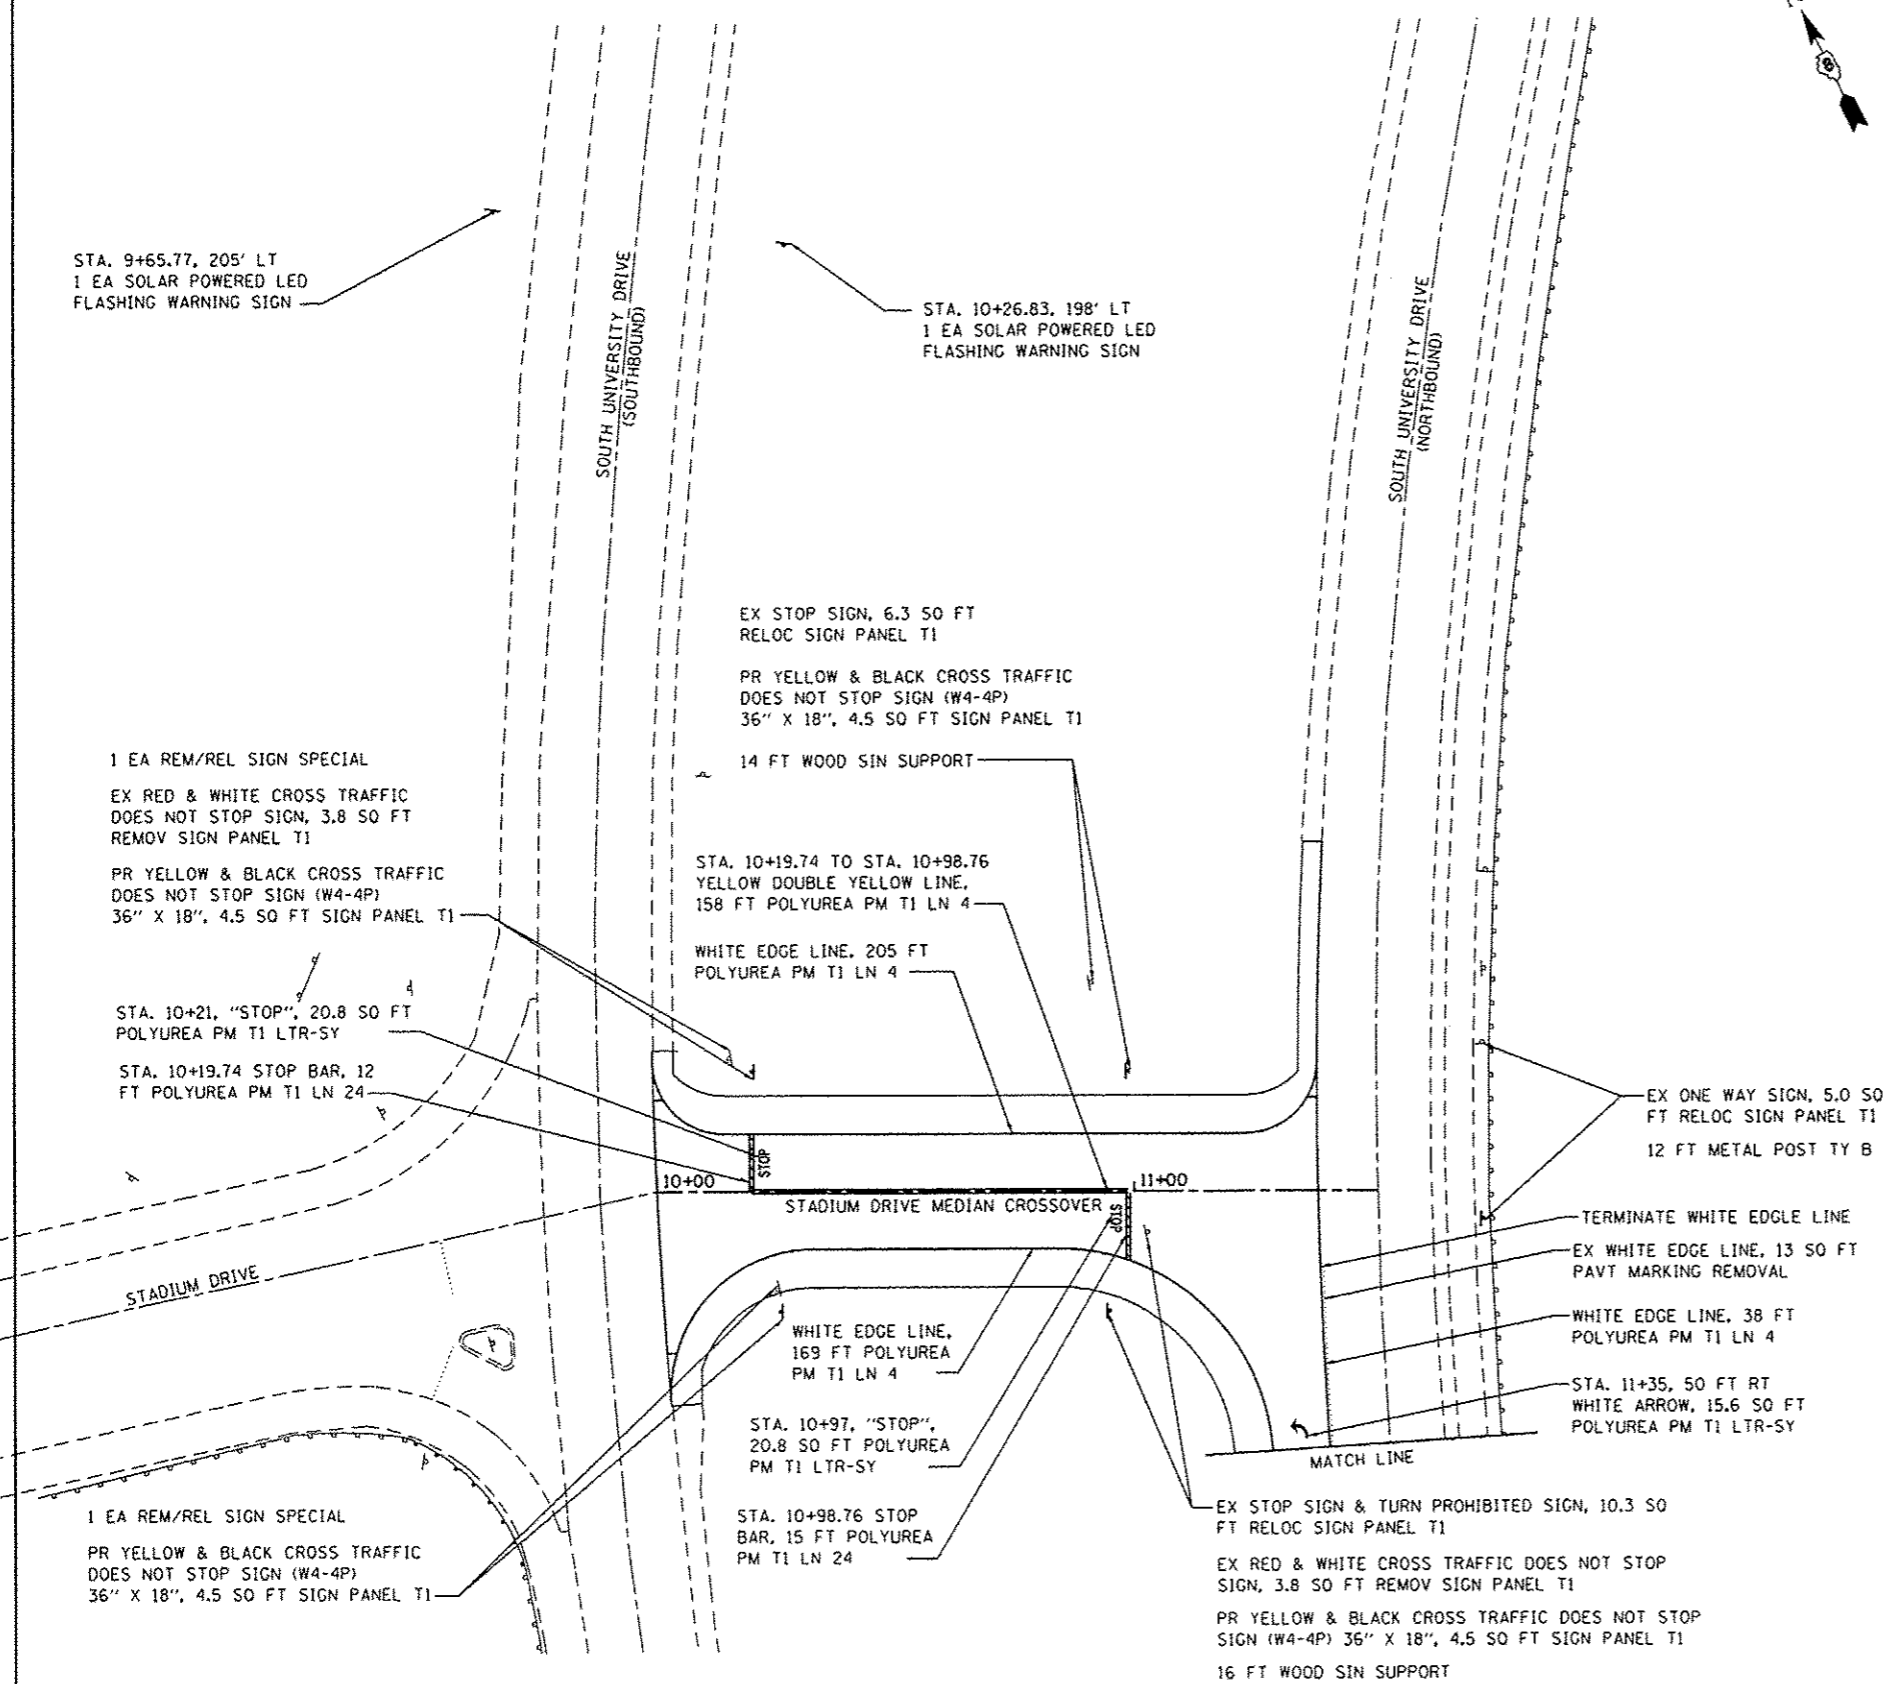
STA. 9+65.77, 205' LT
1 EA SOLAR POWERED LED
FLASHING WARNING SIGN

SOUTH UNIVERSITY DRIVE
(SOUTHBOUND)

STA. 10+26.83, 198' LT
1 EA SOLAR POWERED LED
FLASHING WARNING SIGN

SOUTH UNIVERSITY DRIVE
(NORTHBOUND)

EX STOP SIGN, 6.3 SQ FT
RELOC SIGN PANEL T1

PR YELLOW & BLACK CROSS TRAFFIC
DOES NOT STOP SIGN (W4-4P)
36" X 18", 4.5 SQ FT SIGN PANEL T1

14 FT WOOD SIN SUPPORT

1 EA REM/REL SIGN SPECIAL

EX RED & WHITE CROSS TRAFFIC
DOES NOT STOP SIGN, 3.8 SQ FT
REMOV SIGN PANEL T1

PR YELLOW & BLACK CROSS TRAFFIC
DOES NOT STOP SIGN (W4-4P)
36" X 18", 4.5 SQ FT SIGN PANEL T1

STA. 10+19.74 TO STA. 10+98.76
YELLOW DOUBLE YELLOW LINE,
158 FT POLYUREA PM T1 LN 4

WHITE EDGE LINE, 205 FT
POLYUREA PM T1 LN 4

STA. 10+21, "STOP", 20.8 SQ FT
POLYUREA PM T1 LTR-SY

STA. 10+19.74 STOP BAR, 12
FT POLYUREA PM T1 LN 24

EX ONE WAY SIGN, 5.0 SQ
FT RELOC SIGN PANEL T1

12 FT METAL POST TY B

STOP

10+00

11+00

STADIUM DRIVE MEDIAN CROSSOVER

STOP

TERMINATE WHITE EDGLE LINE

EX WHITE EDGE LINE, 13 SQ FT
PAVT MARKING REMOVAL

STADIUM DRIVE

WHITE EDGE LINE, 38 FT
POLYUREA PM T1 LN 4

WHITE EDGE LINE,
169 FT POLYUREA
PM T1 LN 4

STA. 11+35, 50 FT RT
WHITE ARROW, 15.6 SQ FT
POLYUREA PM T1 LTR-SY

STA. 10+97, "STOP",
20.8 SQ FT POLYUREA
PM T1 LTR-SY

MATCH LINE

1 EA REM/REL SIGN SPECIAL

PR YELLOW & BLACK CROSS TRAFFIC
DOES NOT STOP SIGN (W4-4P)
36" X 18", 4.5 SQ FT SIGN PANEL T1

STA. 10+98.76 STOP
BAR, 15 FT POLYUREA
PM T1 LN 24

EX STOP SIGN & TURN PROHIBITED SIGN, 10.3 SQ
FT RELOC SIGN PANEL T1

EX RED & WHITE CROSS TRAFFIC DOES NOT STOP
SIGN, 3.8 SQ FT REMOV SIGN PANEL T1

PR YELLOW & BLACK CROSS TRAFFIC DOES NOT STOP
SIGN (W4-4P) 36" X 18", 4.5 SQ FT SIGN PANEL T1

16 FT WOOD SIN SUPPORT